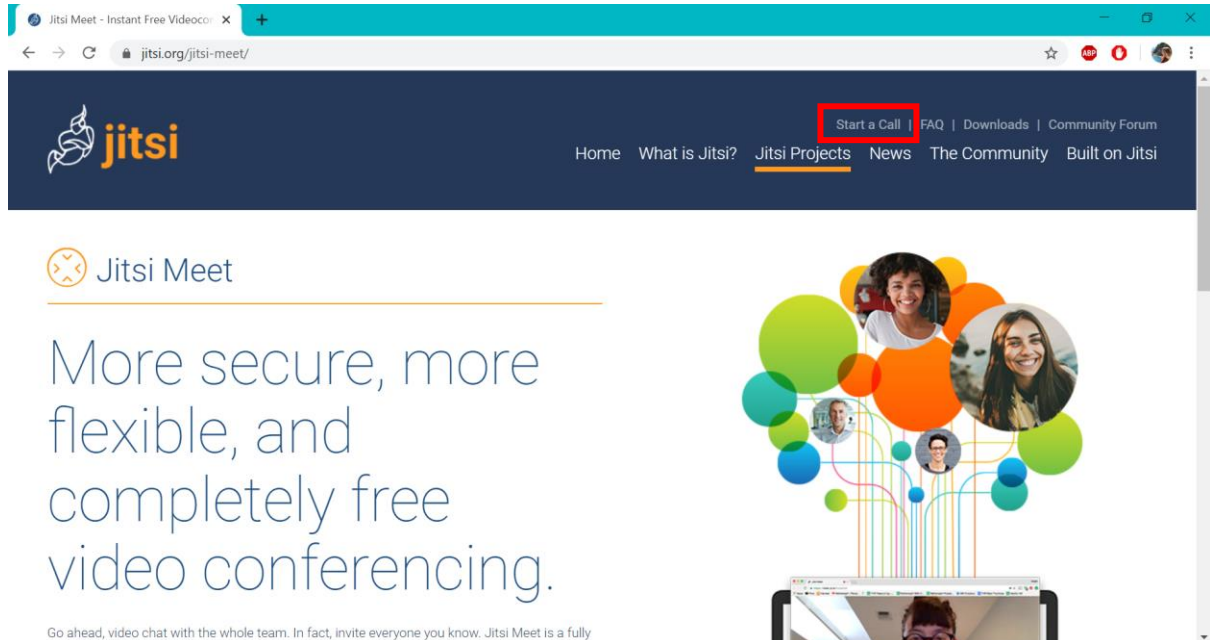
Jitsi Meet - Instant Free Videoco

jitsi.org/jitsi-meet/

ABP

jitsi

Start a Call | FAQ | Downloads | Community Forum

Home What is Jitsi? Jitsi Projects News The Community Built on Jitsi

Jitsi Meet

More secure, more flexible, and completely free video conferencing.

Go ahead, video chat with the whole team. In fact, invite everyone you know. Jitsi Meet is a fully